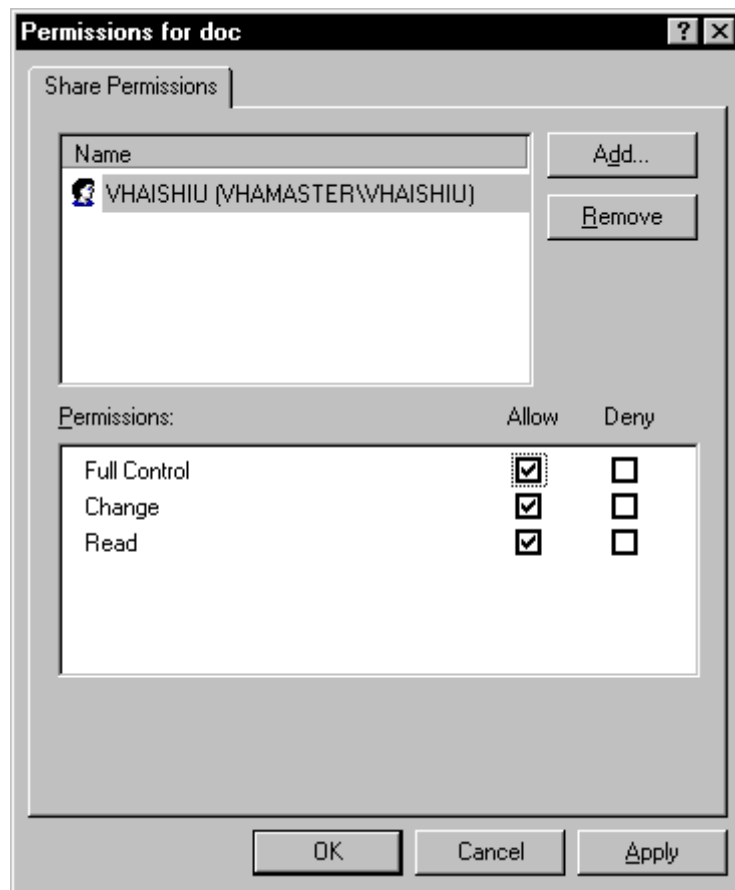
Permissions for doc

? X

Share Permissions

Name

VHAISHIU (VHAMASTER\VHAISHIU)

Add...

Remove

Permissions:

| | Allow | Deny |
|---|---|---|
| Full Control | ☑ | ☐ |
| Change | ☑ | ☐ |
| Read | ☑ | ☐ |

OK

Cancel

Apply